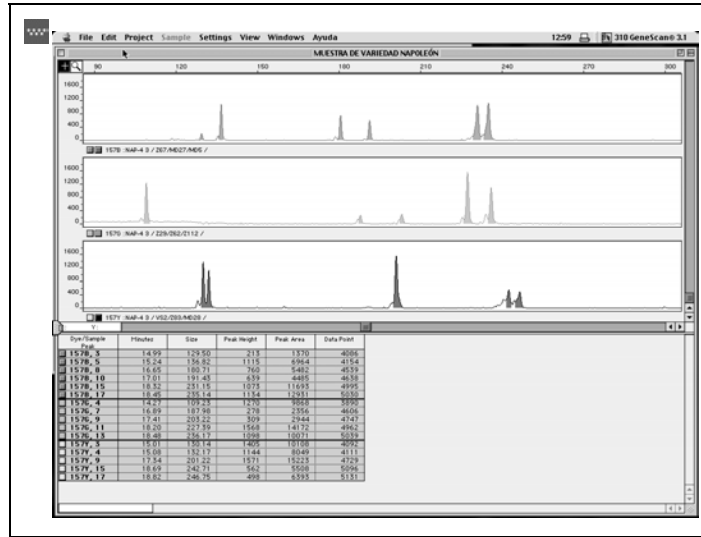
File Edit Project Sample Settings View Windows Ayuda 12:59 310 GeneScan® 3.1

MUESTRA DE VARIEDAD NAPOLEÓN

90 120 150 180 210 240 270 300

1600
1200
800
400
0

1578 :NAP-4 3 / Z67/MD27/MD5 /

1600
1200
800
400
0

1576 :NAP-4 3 / Z29/Z62/Z112 /

1600
1200
800
400
0

157Y :NAP-4 3 / VS2/Z03/MD28 /

| Dye/Sample Peak | Minutes | Size | Peak Height | Peak Area | Data Point |
|---|---|---|---|---|---|
| 1578, 3 | 14.99 | 129.50 | 213 | 1370 | 4086 |
| 1578, 5 | 15.24 | 136.82 | 1115 | 6964 | 4154 |
| 1578, 8 | 16.65 | 180.71 | 760 | 5482 | 4539 |
| 1578, 10 | 17.01 | 191.45 | 639 | 4485 | 4638 |
| 1578, 15 | 18.32 | 231.15 | 1073 | 11695 | 4995 |
| 1578, 17 | 18.45 | 235.14 | 1154 | 12931 | 5030 |
| 1576, 4 | 14.27 | 109.23 | 1270 | 9868 | 3890 |
| 1576, 7 | 16.89 | 187.98 | 278 | 2356 | 4606 |
| 1576, 9 | 17.41 | 203.22 | 309 | 2944 | 4747 |
| 1576, 11 | 18.20 | 227.59 | 1568 | 14172 | 4962 |
| 1576, 13 | 18.48 | 236.17 | 1098 | 10071 | 5039 |
| 157Y, 3 | 15.01 | 130.14 | 1405 | 10108 | 4092 |
| 157Y, 4 | 15.08 | 132.17 | 1144 | 8049 | 4111 |
| 157Y, 7 | 17.34 | 201.22 | 1571 | 15225 | 4729 |
| 157Y, 15 | 18.69 | 242.71 | 562 | 5508 | 5096 |
| 157Y, 17 | 18.82 | 246.75 | 498 | 6393 | 5131 |